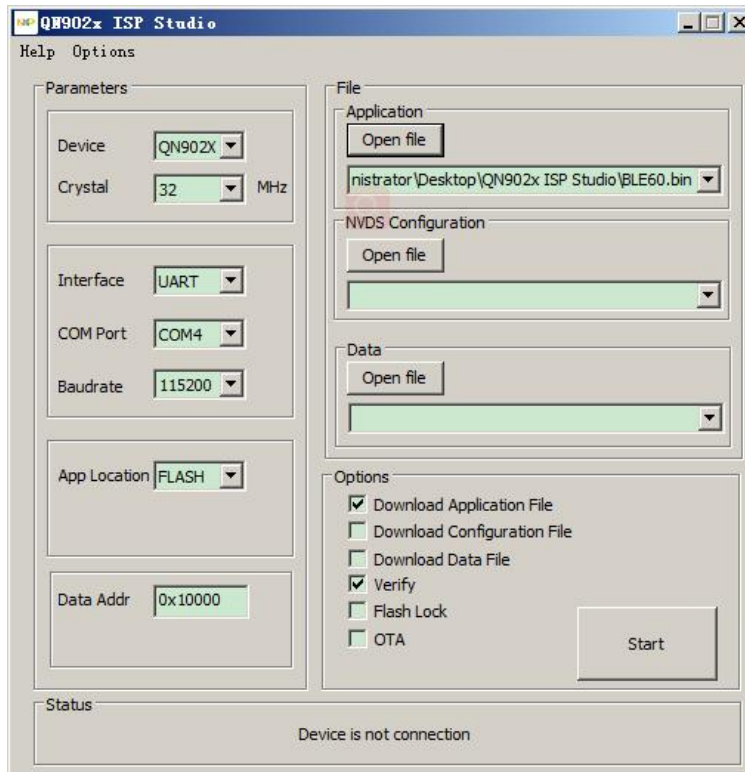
QN902x ISP Studio

Help Options

Parameters

Device QN902X

Crystal 32 MHz

Interface UART

COM Port COM4

Baudrate 115200

App Location FLASH

Data Addr 0x10000

File

Application

Open file

nistrator\Desktop\QN902x ISP Studio\BLE60.bin

NVDS Configuration

Open file

Data

Open file

Options

☑ Download Application File

☐ Download Configuration File

☐ Download Data File

☑ Verify

☐ Flash Lock

☐ OTA

Start

Status

Device is not connection